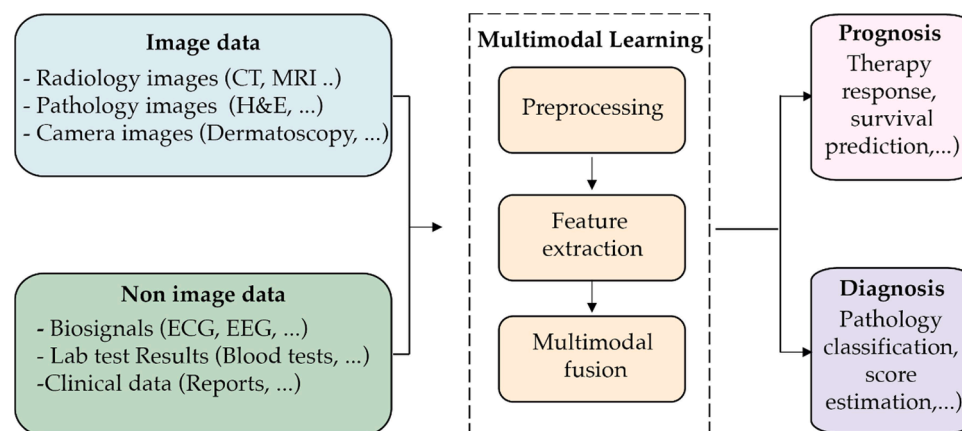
Image data
- Radiology images (CT, MRI ..)
- Pathology images (H&E, ...)
- Camera images (Dermatoscopy, ...)

Non image data
- Biosignals (ECG, EEG, ...)
- Lab test Results (Blood tests, ...)
-Clinical data (Reports, ...)

Multimodal Learning

Preprocessing

Feature extraction

Multimodal fusion

Prognosis
Therapy response, survival prediction,...)

Diagnosis
Pathology classification, score estimation,...)